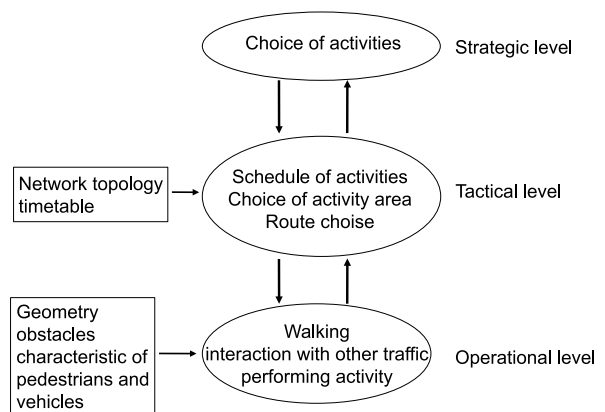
Choice of activities

Strategic level

Network topology timetable

Schedule of activities
Choice of activity area
Route choise

Tactical level

Geometry obstacles characteristic of pedestrians and vehicles

Walking
interaction with other traffic
performing activity

Operational level